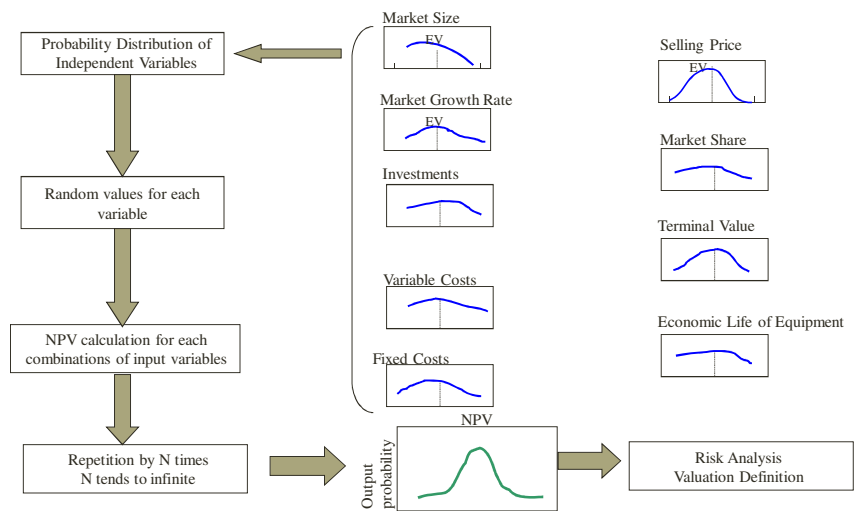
Probability Distribution of Independent Variables

Random values for each variable

NPV calculation for each combinations of input variables

Repetition by N times
N tends to infinite

Market Size
EV

Market Growth Rate
EV

Investments

Variable Costs

Fixed Costs

Selling Price
EV

Market Share

Terminal Value

Economic Life of Equipment

NPV
Output probability

Risk Analysis
Valuation Definition